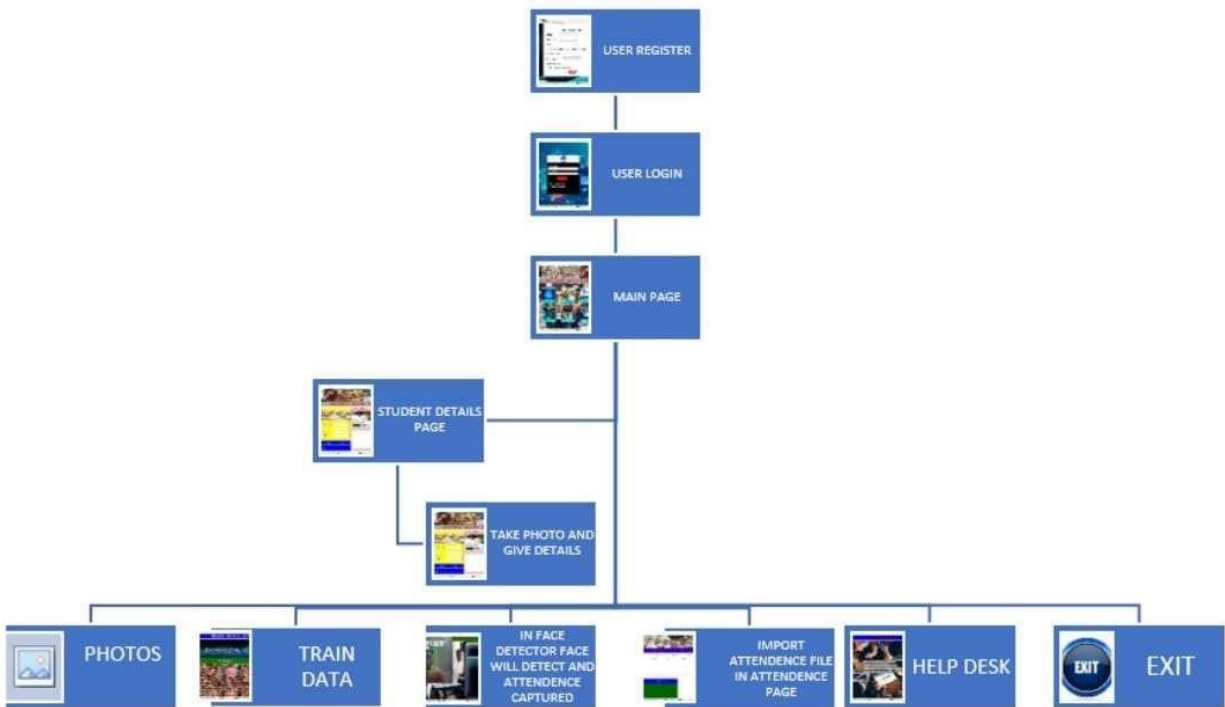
USER REGISTER

USER LOGIN

MAIN PAGE

STUDENT DETAILS PAGE

TAKE PHOTO AND GIVE DETAILS

PHOTOS

TRAIN DATA

IN FACE DETECTOR FACE WILL DETECT AND ATTENDENCE CAPTURED

IMPORT ATTENDENCE FILE IN ATTENDENCE PAGE

HELP DESK

EXIT

EXIT